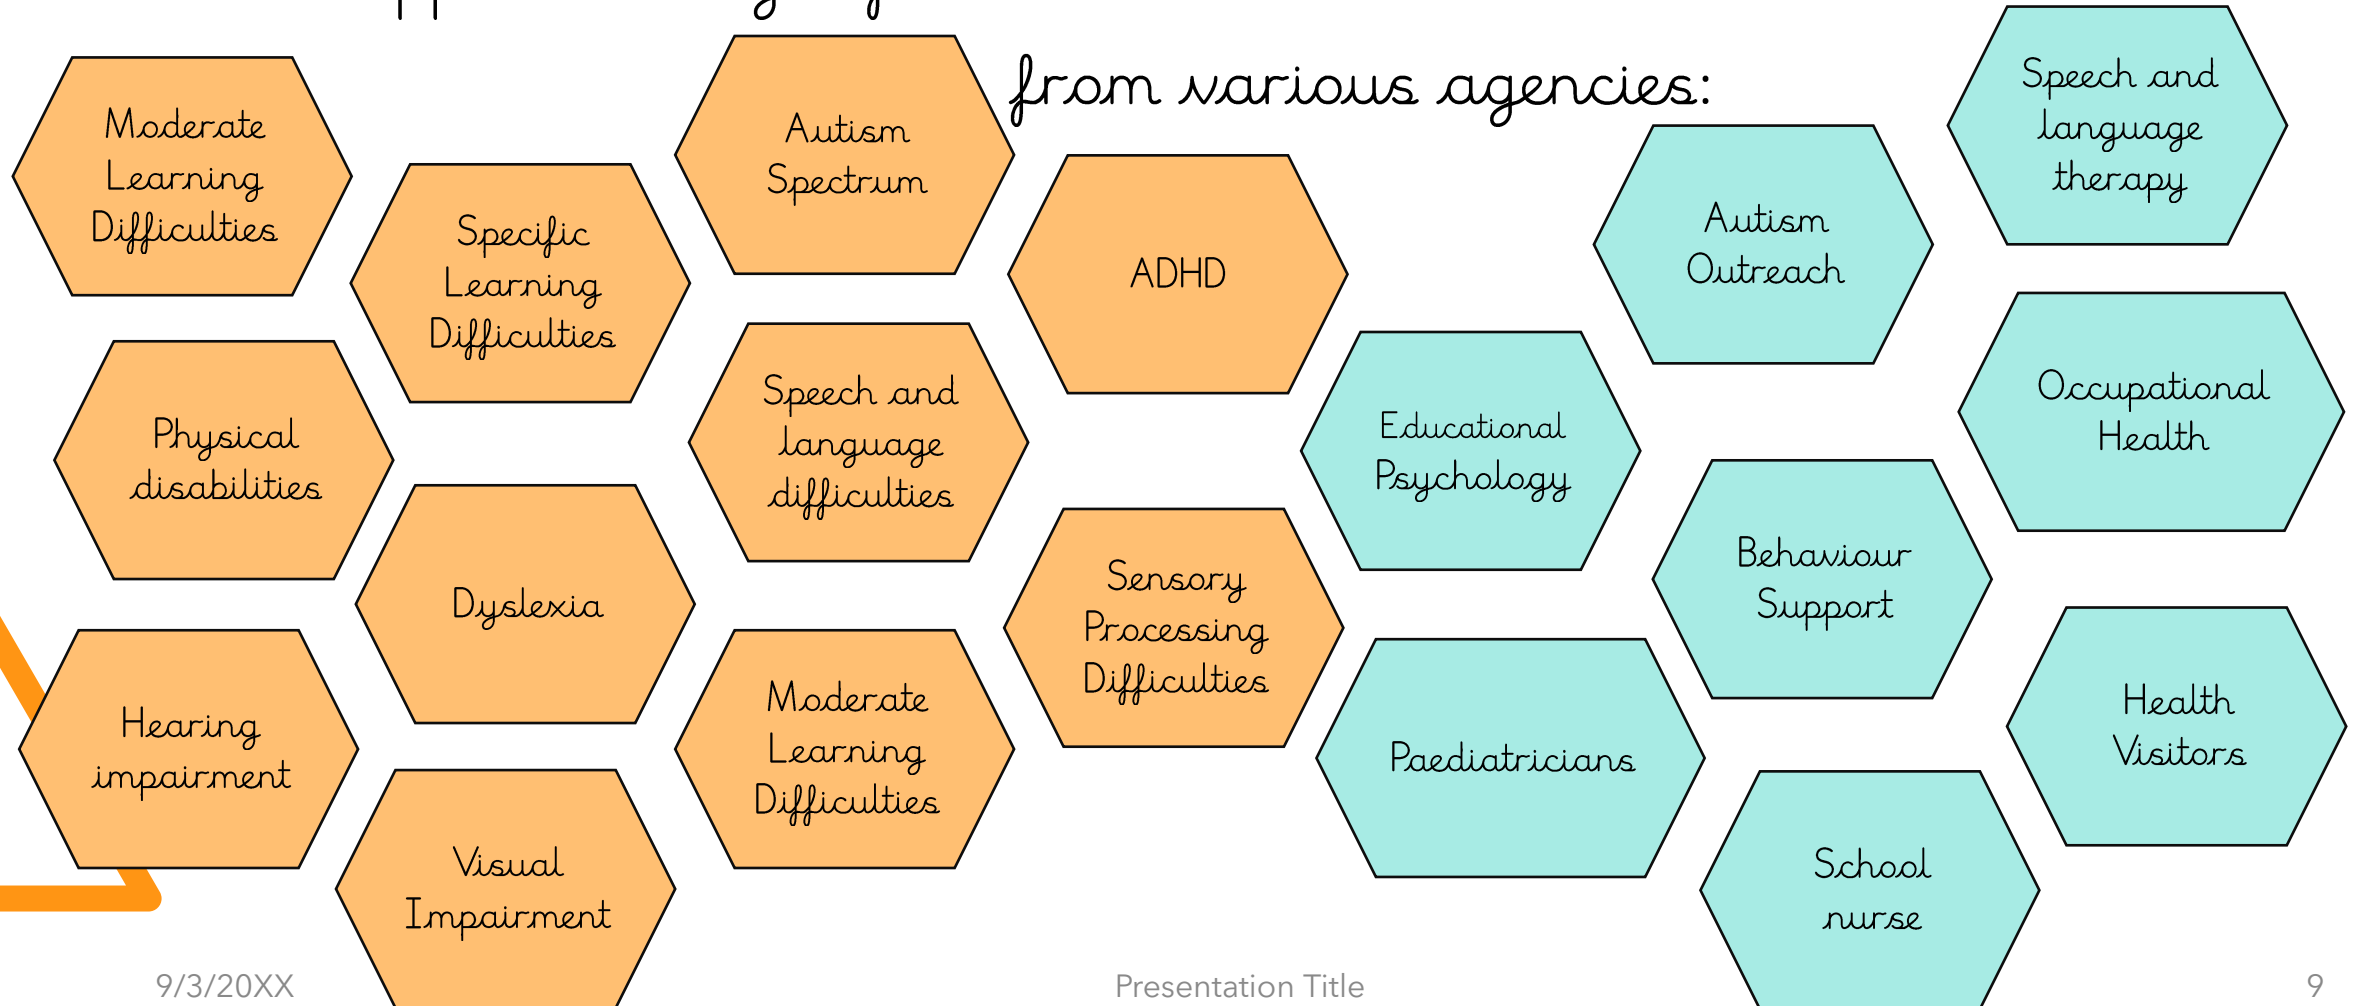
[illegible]

from various agencies:

Moderate Learning Difficulties

Specific Learning Difficulties

Autism Spectrum

ADHD

Physical disabilities

Speech and language difficulties

Dyslexia

Sensory Processing Difficulties

Hearing impairment

Moderate Learning Difficulties

Visual Impairment

Speech and language therapy

Autism Outreach

Educational Psychology

Occupational Health

Behaviour Support

Paediatricians

Health Visitors

School nurse

9/3/20XX

Presentation Title

9